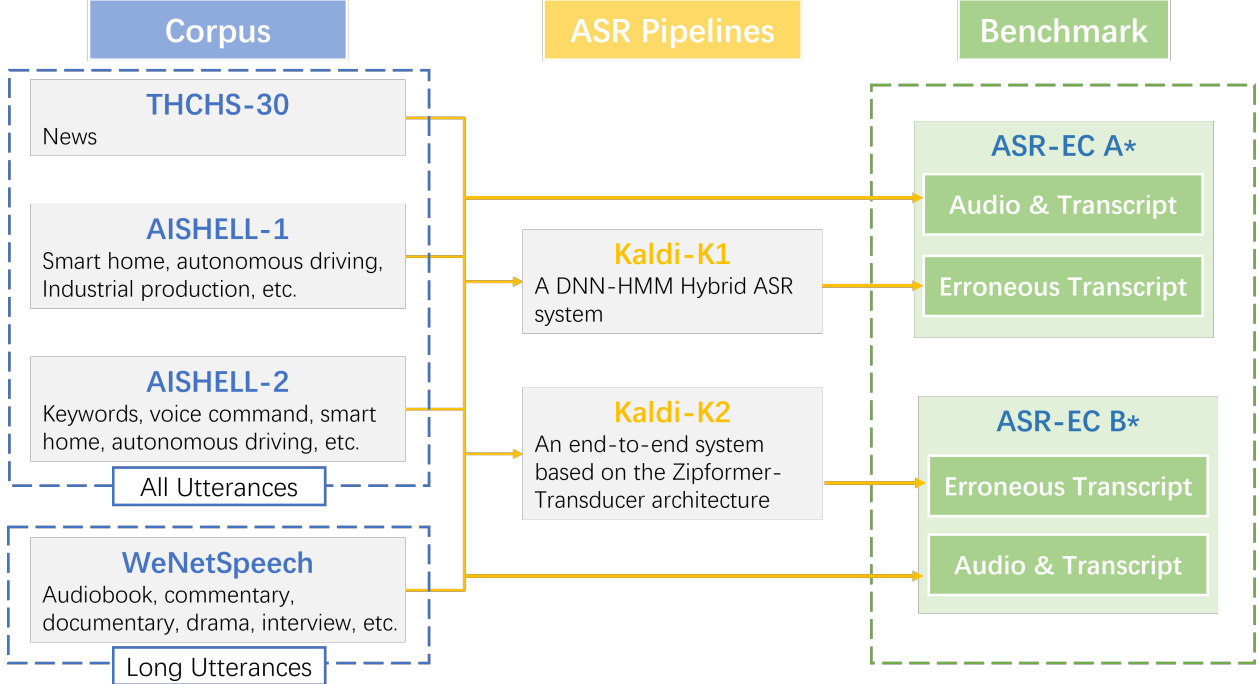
Corpus

ASR Pipelines

Benchmark

THCHS-30
News

AISHELL-1
Smart home, autonomous driving, Industrial production, etc.

AISHELL-2
Keywords, voice command, smart home, autonomous driving, etc.

All Utterances

WeNetSpeech
Audiobook, commentary, documentary, drama, interview, etc.

Long Utterances

Kaldi-K1
A DNN-HMM Hybrid ASR system

Kaldi-K2
An end-to-end system based on the Zipformer-Transducer architecture

ASR-EC A*
Audio & Transcript
Erroneous Transcript

ASR-EC B*
Erroneous Transcript
Audio & Transcript